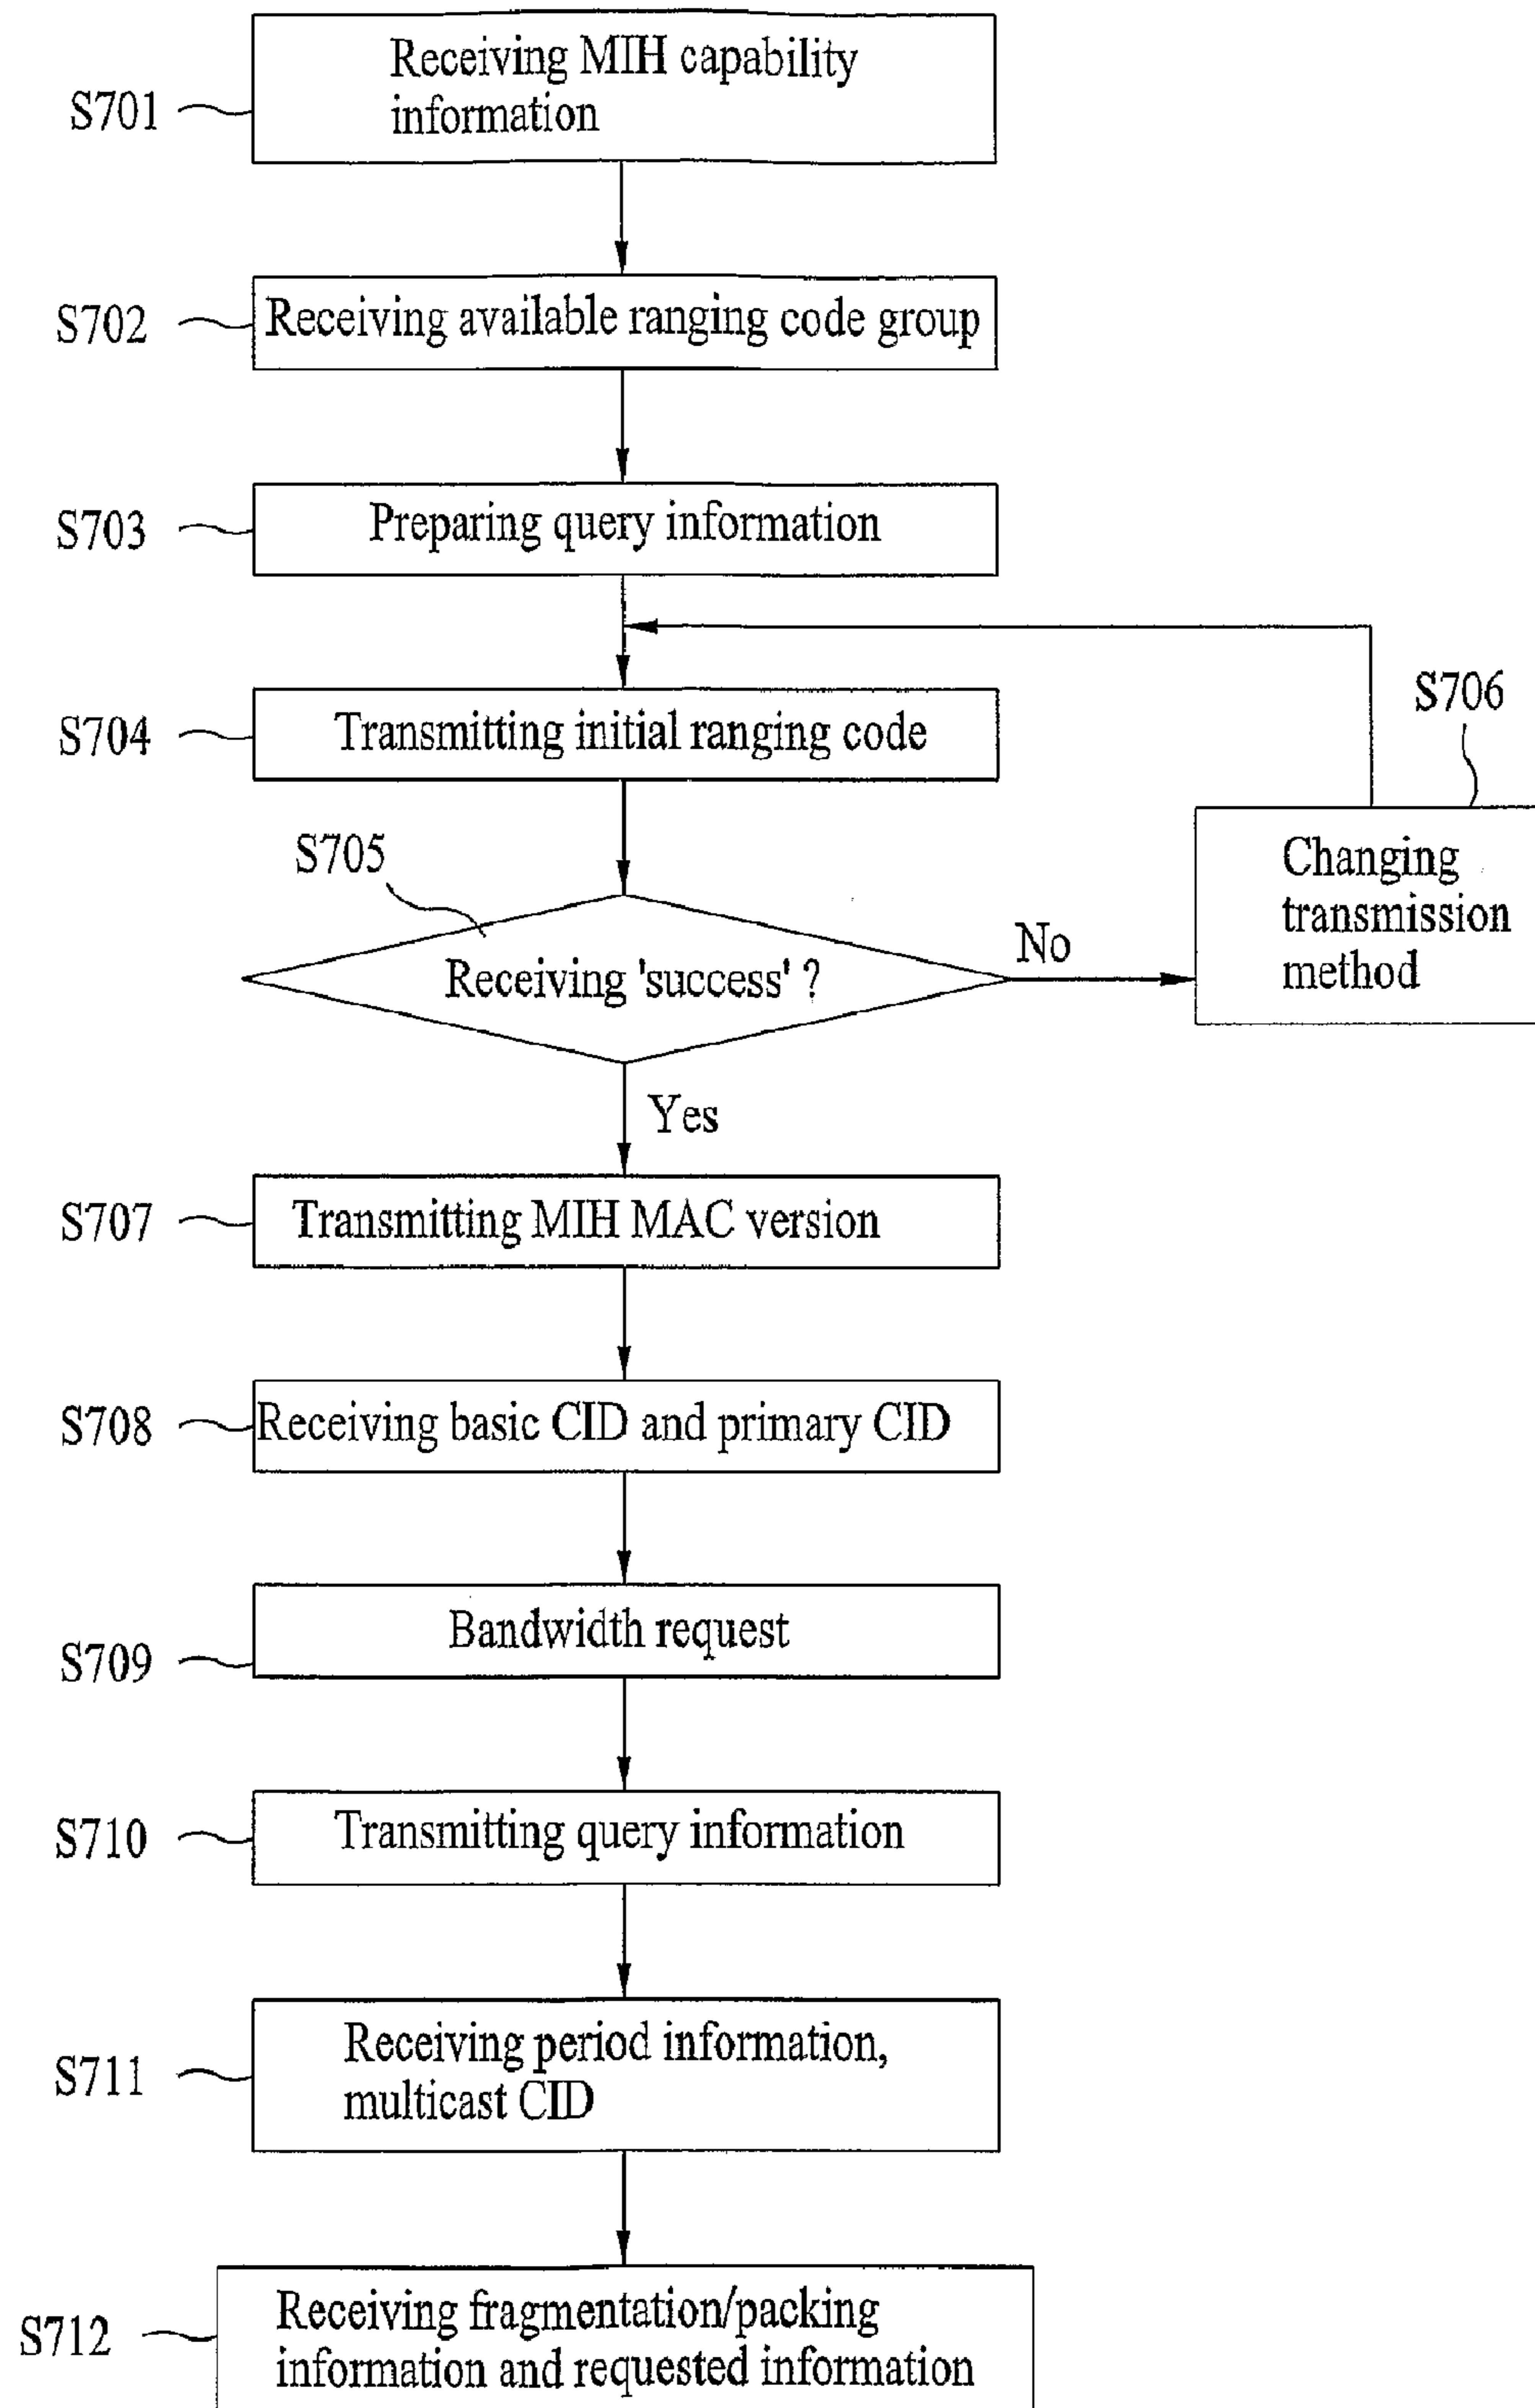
S701 Receiving MIH capability information

S702 Receiving available ranging code group

S703 Preparing query information

S704 Transmitting initial ranging code

S706

S705

Receiving 'success' ?

No

Changing transmission method

Yes

S707 Transmitting MIH MAC version

S708 Receiving basic CID and primary CID

S709 Bandwidth request

S710 Transmitting query information

S711 Receiving period information, multicast CID

S712 Receiving fragmentation/packing information and requested information